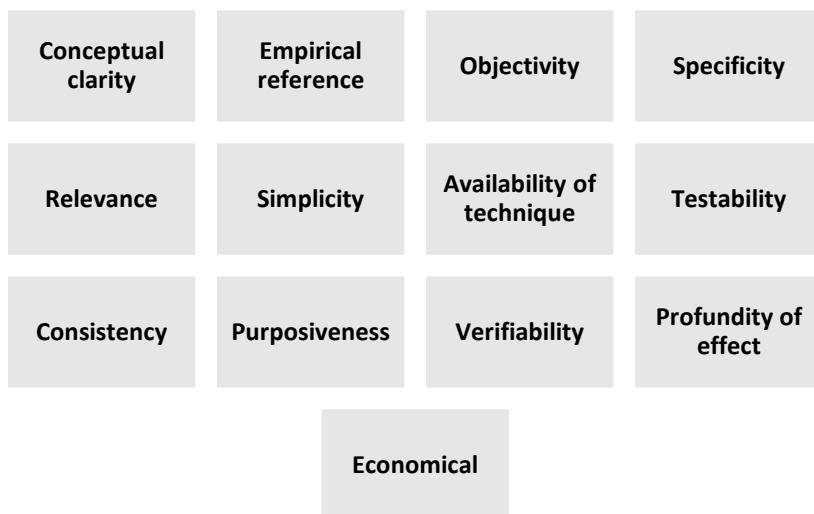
Conceptual clarity

Empirical reference

Objectivity

Specificity

Relevance

Simplicity

Availability of technique

Testability

Consistency

Purposiveness

Verifiability

Profundity of effect

Economical